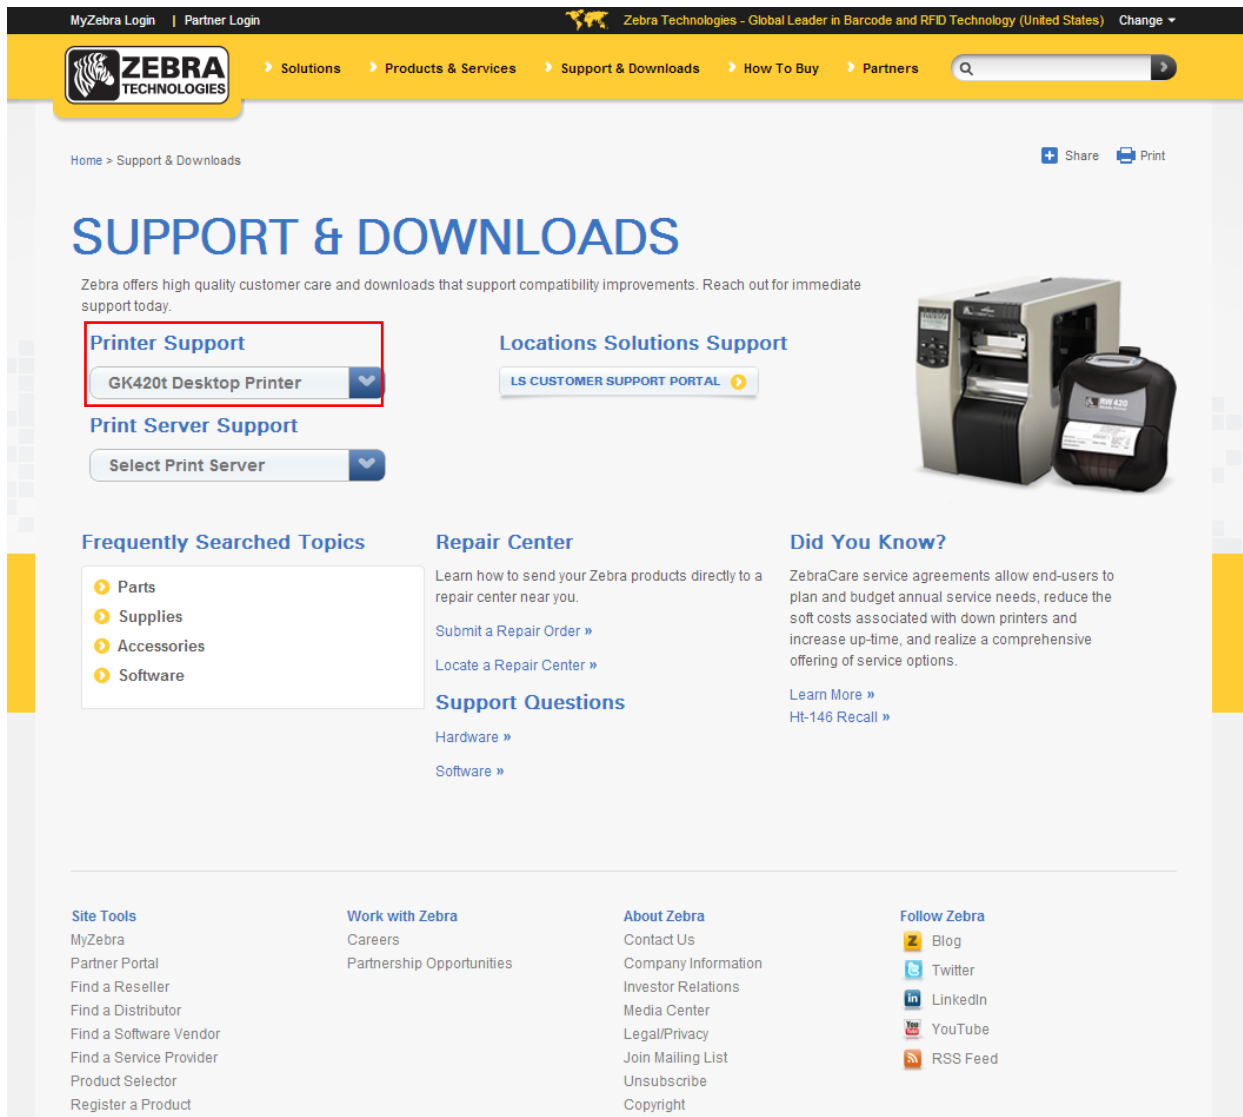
MyZebra Login | Partner Login

Zebra Technologies - Global Leader in Barcode and RFID Technology (United States) Change

ZEBRA TECHNOLOGIES

Solutions Products & Services Support & Downloads How To Buy Partners

Home > Support & Downloads

Share Print

SUPPORT & DOWNLOADS

Zebra offers high quality customer care and downloads that support compatibility improvements. Reach out for immediate support today.

Printer Support

GK420t Desktop Printer

Print Server Support

Select Print Server

Locations Solutions Support

LS CUSTOMER SUPPORT PORTAL

Frequently Searched Topics

Parts
Supplies
Accessories
Software

Repair Center

Learn how to send your Zebra products directly to a repair center near you.

Submit a Repair Order »

Locate a Repair Center »

Support Questions

Hardware »

Software »

Did You Know?

ZebraCare service agreements allow end-users to plan and budget annual service needs, reduce the soft costs associated with down printers and increase up-time, and realize a comprehensive offering of service options.

Learn More »

Ht-146 Recall »

Site Tools
MyZebra
Partner Portal
Find a Reseller
Find a Distributor
Find a Software Vendor
Find a Service Provider
Product Selector
Register a Product

Work with Zebra
Careers
Partnership Opportunities

About Zebra
Contact Us
Company Information
Investor Relations
Media Center
Legal/Privacy
Join Mailing List
Unsubscribe
Copyright

Follow Zebra
Blog
Twitter
LinkedIn
YouTube
RSS Feed